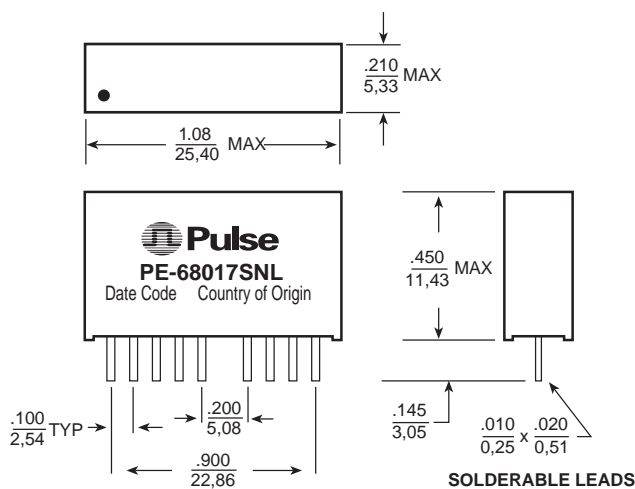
$\frac{.210}{5,33}$ MAX

$\frac{1.08}{25,40}$ MAX

Pulse
PE-68017SNL
Date Code Country of Origin

$\frac{.450}{11,43}$ MAX

$\frac{.100}{2,54}$ TYP

$\frac{.200}{5,08}$

$\frac{.900}{22,86}$

$\frac{.145}{3,05}$

$\frac{.010}{0,25}$ x $\frac{.020}{0,51}$

SOLDERABLE LEADS